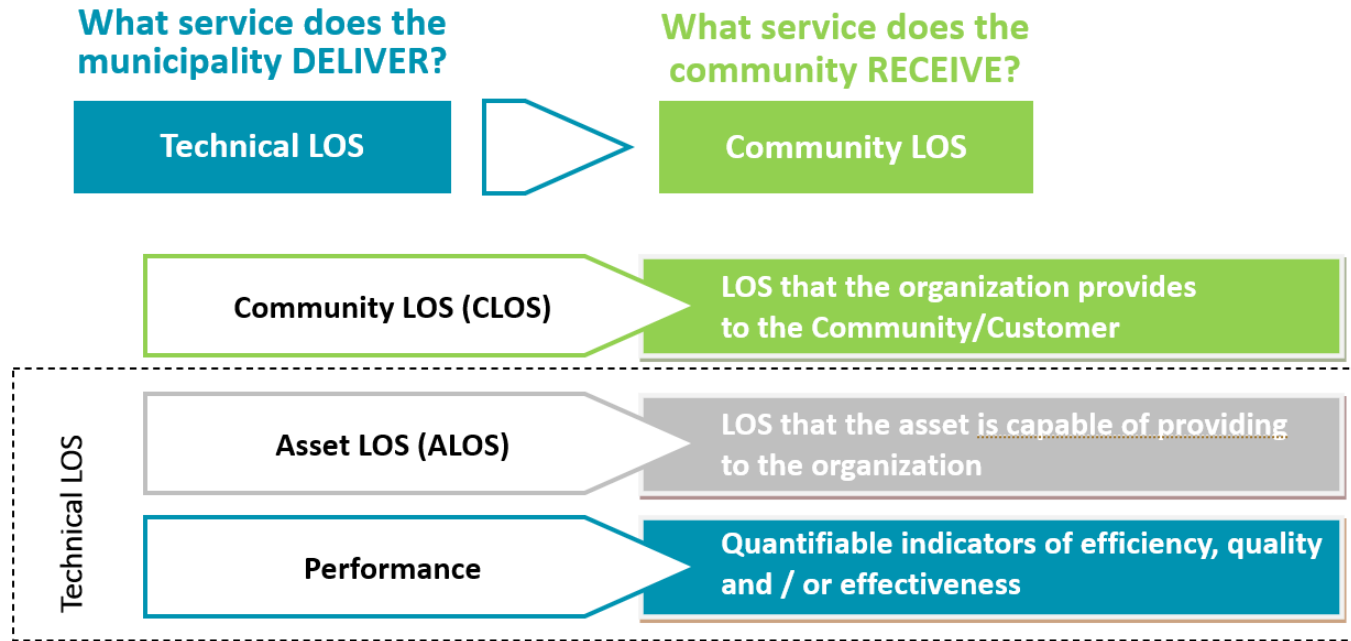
What service does the municipality DELIVER?

Technical LOS

What service does the community RECEIVE?

Community LOS

Community LOS (CLOS)

LOS that the organization provides to the Community/Customer

Technical LOS

Asset LOS (ALOS)

LOS that the asset is capable of providing to the organization

Performance

Quantifiable indicators of efficiency, quality and / or effectiveness